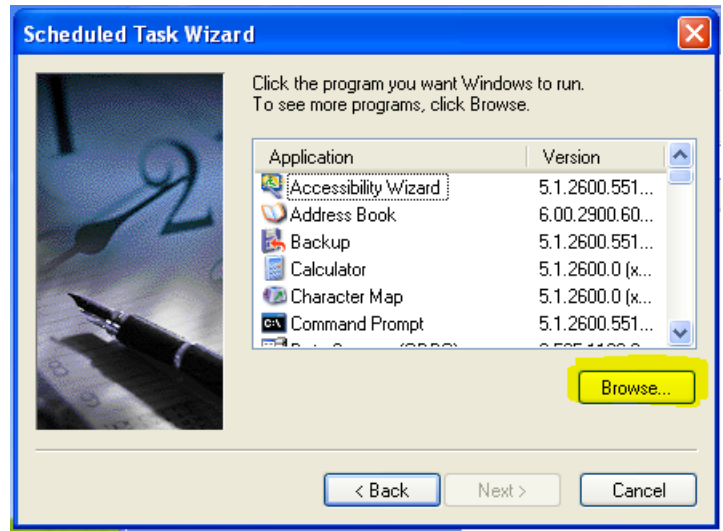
Scheduled Task Wizard

Click the program you want Windows to run.
To see more programs, click Browse.

| Application | Version |
|---|---|
| Accessibility Wizard | 5.1.2600.551... |
| Address Book | 6.00.2900.60... |
| Backup | 5.1.2600.551... |
| Calculator | 5.1.2600.0 (x... |
| Character Map | 5.1.2600.0 (x... |
| Command Prompt | 5.1.2600.551... |
| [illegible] | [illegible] |

Browse...

< Back
Next >
Cancel